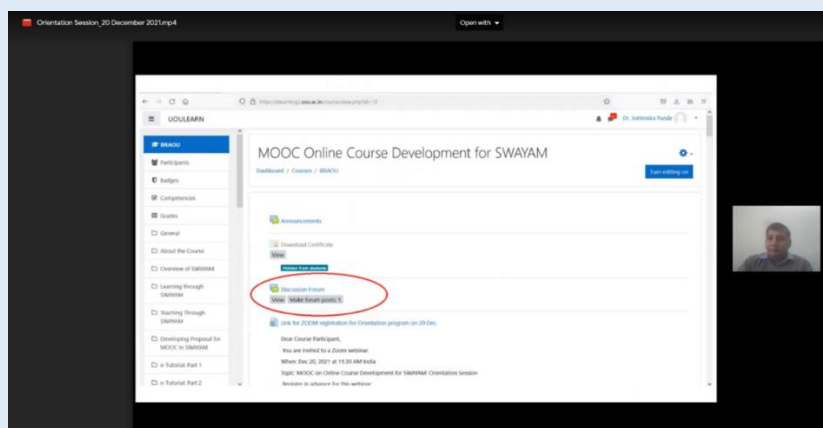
Orientation Session_20 December 2021.mp4

Open with

https://elearning.uou.ac.in/course/view.php?id=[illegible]

UOULEARN

Dr. Jeetendra Pande

MOOCOL

Participants

Badges

Competencies

Grades

General

About the Course

Overview of SWAYAM

Learning through SWAYAM

Teaching Through SWAYAM

Developing Proposal for MOOC in SWAYAM

e-Tutorial Part 1

e-Tutorial Part 2

MOOC Online Course Development for SWAYAM

Dashboard / Courses / MOOCOL

Turn editing on

Announcements

Download Certificate

View

Hidden from students

Discussion Forum

View   Make forum posts: 1

Link for ZOOM registration for Orientation program on 20 Dec.

Dear Course Participant,

You are invited to a Zoom webinar.

When: Dec 20, 2021 at 11:30 AM India

Topic: MOOC on Online Course Development for SWAYAM: Orientation Session

Register in advance for this webinar: